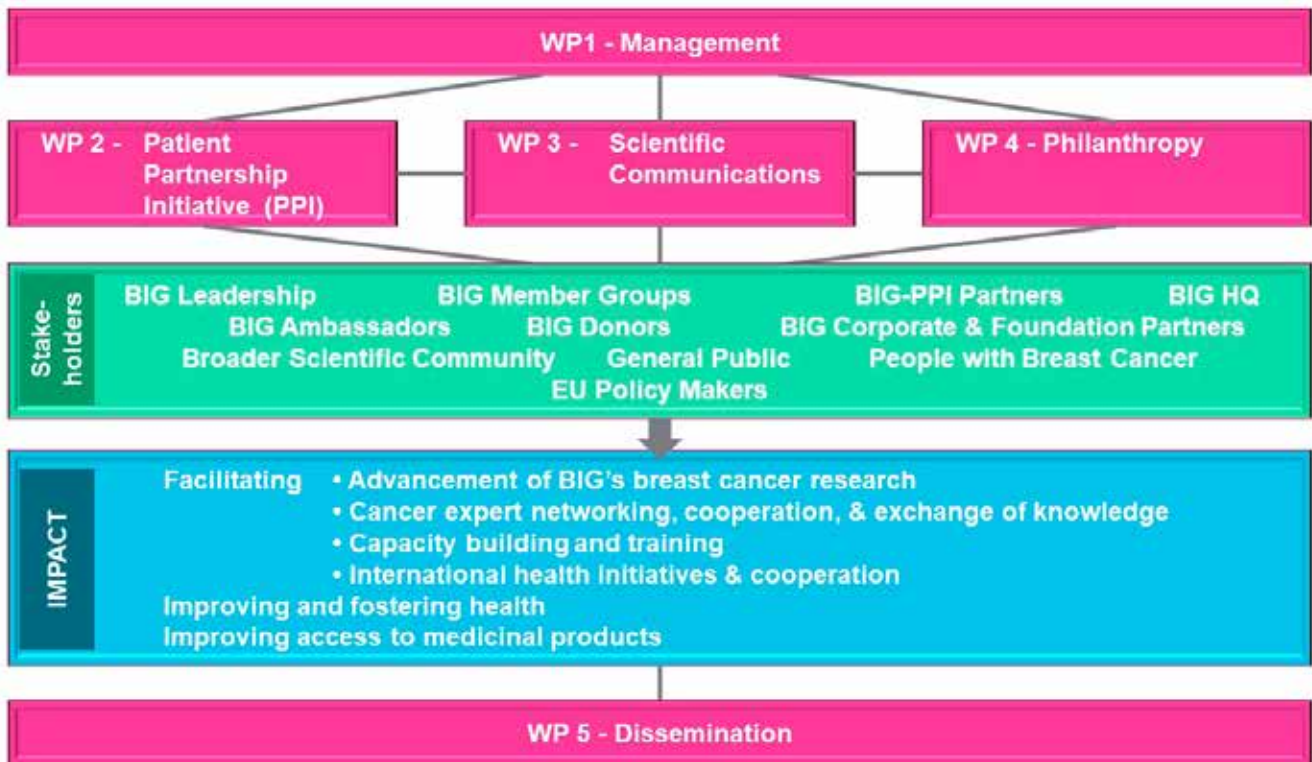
WP1 - Management

WP 2 - Patient Partnership Initiative (PPI)

WP 3 - Scientific Communications

WP 4 - Philanthropy

Stakeholders

BIG Leadership BIG Member Groups BIG-PPI Partners BIG HQ
BIG Ambassadors BIG Donors BIG Corporate & Foundation Partners
Broader Scientific Community General Public People with Breast Cancer
EU Policy Makers

IMPACT

Facilitating • Advancement of BIG's breast cancer research
• Cancer expert networking, cooperation, & exchange of knowledge
• Capacity building and training
• International health initiatives & cooperation
Improving and fostering health
Improving access to medicinal products

WP 5 - Dissemination